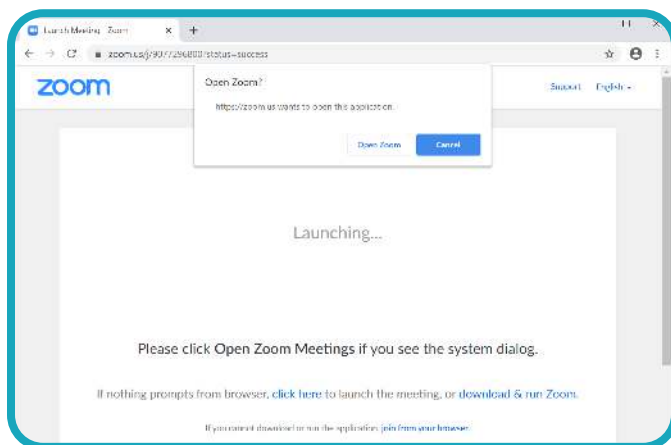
Launch Meeting - Zoom
+
zoom.us/j/9077296800?status=success
zoom
Open Zoom?
https://zoom.us wants to open this application.
Open Zoom
Cancel
Support
English
Launching...
Please click Open Zoom Meetings if you see the system dialog.
If nothing prompts from browser, click here to launch the meeting, or download & run Zoom.
If you cannot download or run the application, join from your browser.